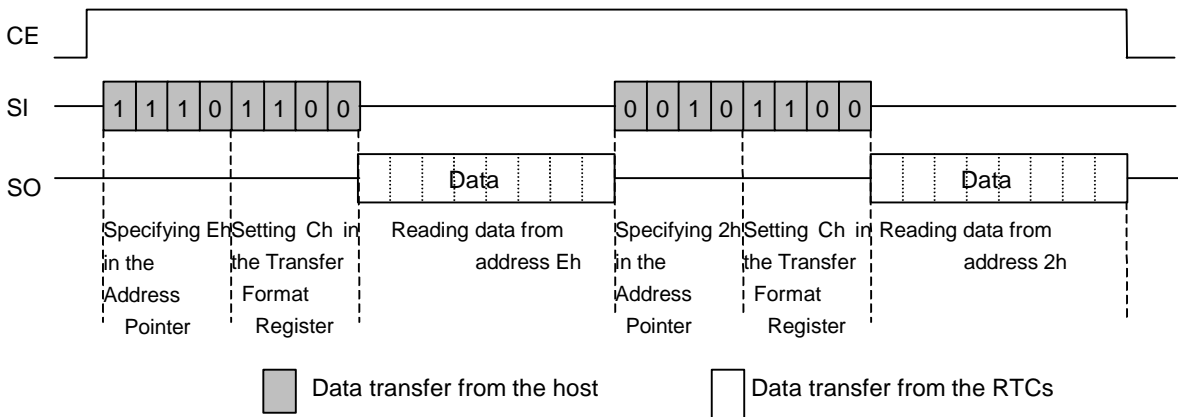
CE

SI

1 1 1 0 1 1 0 0

0 0 1 0 1 1 0 0

SO

Data

Data

Specifying Eh in the Address Pointer

Setting Ch in the Transfer Format Register

Reading data from address Eh

Specifying 2h in the Address Pointer

Setting Ch in the Transfer Format Register

Reading data from address 2h

Data transfer from the host

Data transfer from the RTCs